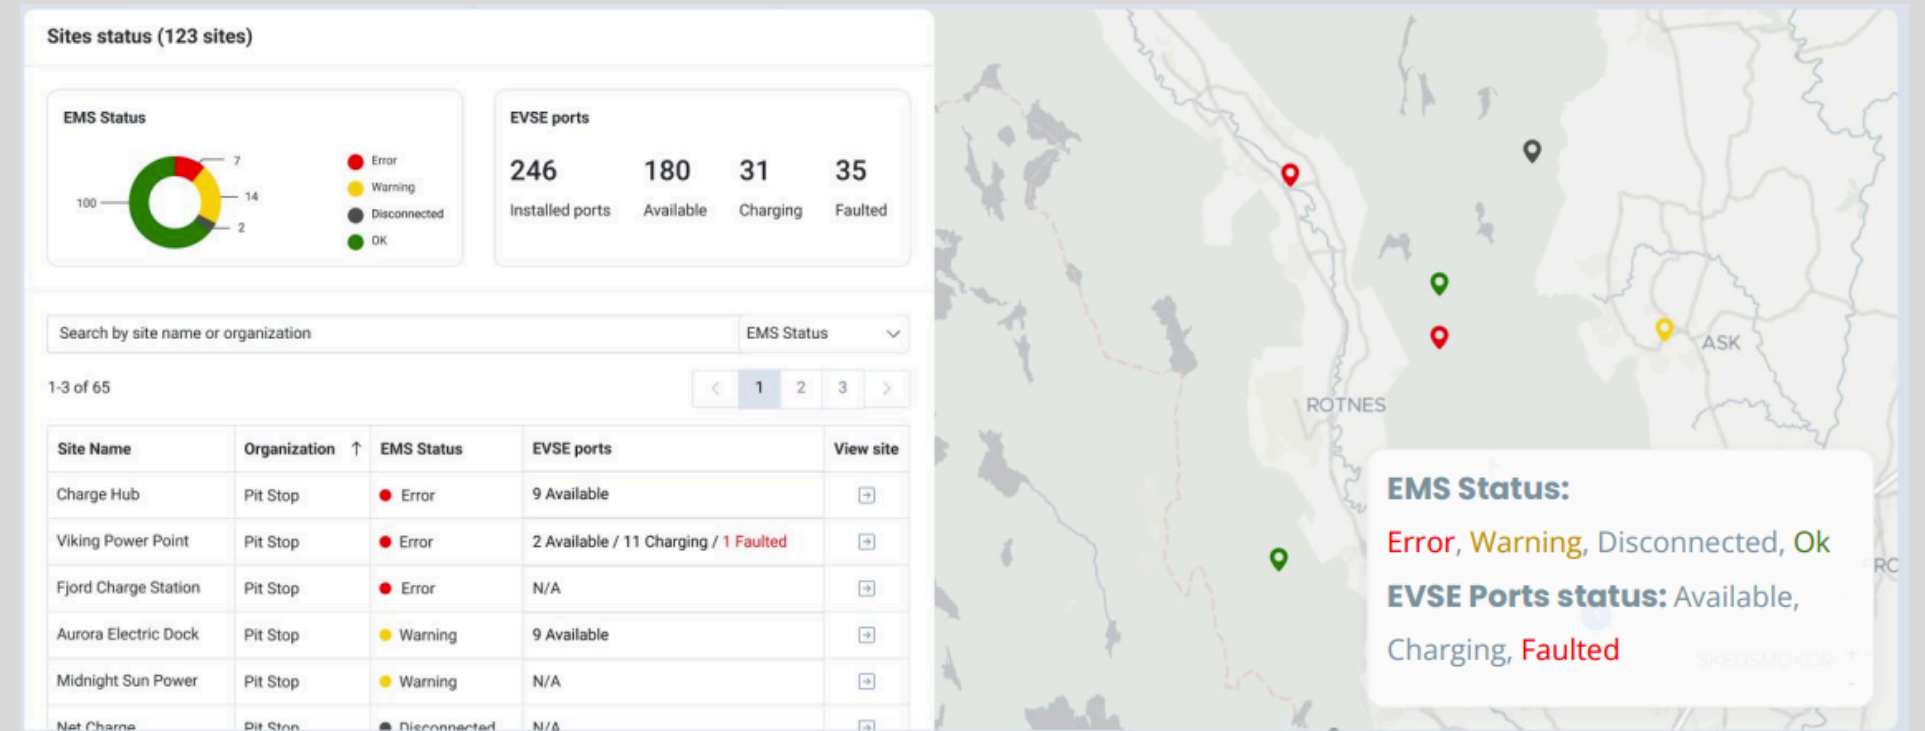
Sites status (123 sites)

EMS Status

7
14
100
2

Error
Warning
Disconnected
OK

EVSE ports

246 Installed ports
180 Available
31 Charging
35 Faulted

Search by site name or organization
EMS Status

1-3 of 65

1 2 3

| Site Name | Organization ↑ | EMS Status | EVSE ports | View site |
|---|---|---|---|---|
| Charge Hub | Pit Stop | Error | 9 Available | |
| Viking Power Point | Pit Stop | Error | 2 Available / 11 Charging / 1 Faulted | |
| Fjord Charge Station | Pit Stop | Error | N/A | |
| Aurora Electric Dock | Pit Stop | Warning | 9 Available | |
| Midnight Sun Power | Pit Stop | Warning | N/A | |
| Net Charge | Pit Stop | Disconnected | N/A | |

ROTNES
ASK

EMS Status:
Error, Warning, Disconnected, Ok
EVSE Ports status: Available, Charging, Faulted